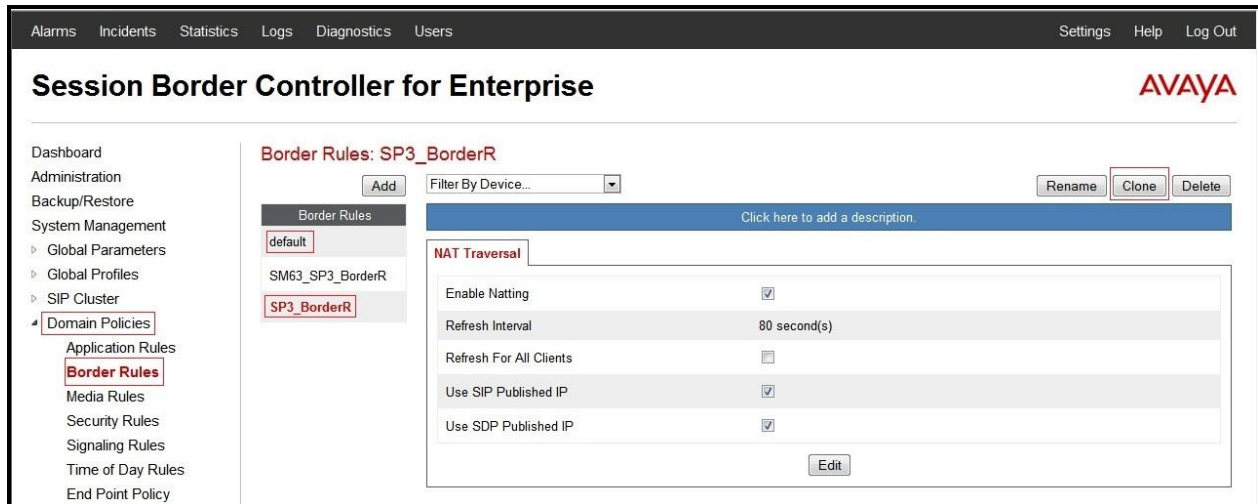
Alarms Incidents Statistics Logs Diagnostics Users

Settings Help Log Out

Session Border Controller for Enterprise

AVAYA

Dashboard
Administration
Backup/Restore
System Management
Global Parameters
Global Profiles
SIP Cluster
Domain Policies
Application Rules
Border Rules
Media Rules
Security Rules
Signaling Rules
Time of Day Rules
End Point Policy

Border Rules: SP3_BorderR

Add

Border Rules
default
SM63_SP3_BorderR
SP3_BorderR

Filter By Device...

Rename Clone Delete

Click here to add a description.

NAT Traversal

| | |
|---|---|
| Enable Natting | |
| Refresh Interval | 80 second(s) |
| Refresh For All Clients | |
| Use SIP Published IP | |
| Use SDP Published IP | |

Edit